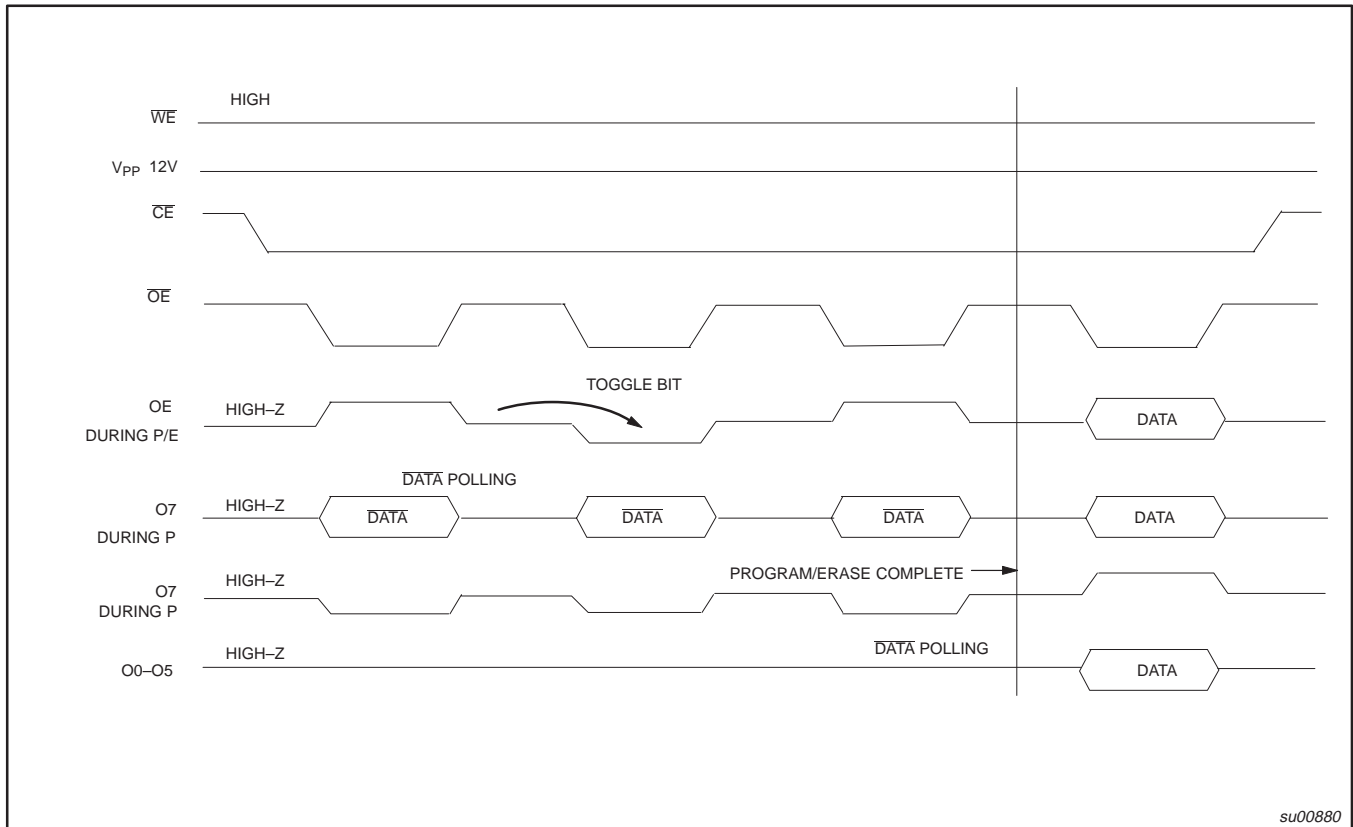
$\overline{WE}$ HIGH

$V_{PP}$ 12V

$\overline{CE}$

$\overline{OE}$

OE DURING P/E HIGH–Z

TOGGLE BIT

DATA

$\overline{DATA}$ POLLING

O7 DURING P HIGH–Z

$\overline{DATA}$

$\overline{DATA}$

$\overline{DATA}$

DATA

O7 DURING P HIGH–Z

PROGRAM/ERASE COMPLETE

O0–O5 HIGH–Z

$\overline{DATA}$ POLLING

DATA

su00880